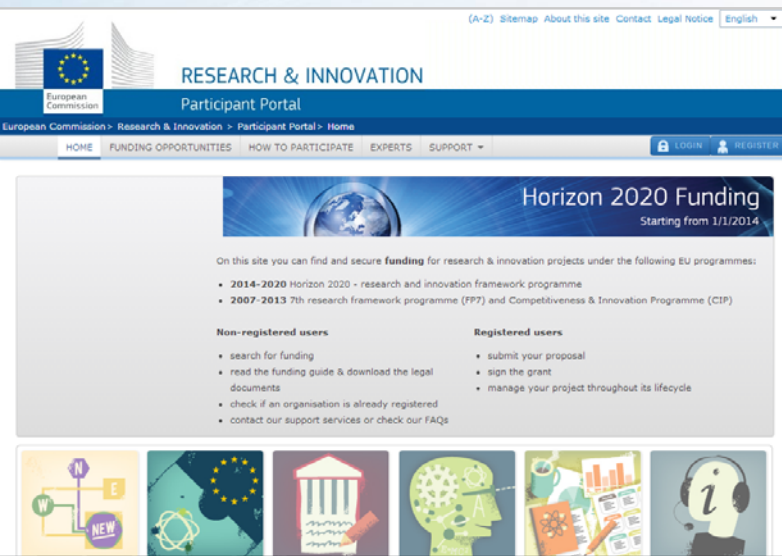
(A-Z) Sitemap About this site Contact Legal Notice English

European Commission

RESEARCH & INNOVATION

Participant Portal

European Commission > Research & Innovation > Participant Portal > Home

HOME FUNDING OPPORTUNITIES HOW TO PARTICIPATE EXPERTS SUPPORT

LOGIN REGISTER

Horizon 2020 Funding
Starting from 1/1/2014

On this site you can find and secure funding for research & innovation projects under the following EU programmes:

- 2014-2020 Horizon 2020 - research and innovation framework programme
- 2007-2013 7th research framework programme (FP7) and Competitiveness & Innovation Programme (CIP)

Non-registered users

- search for funding
- read the funding guide & download the legal documents
- check if an organisation is already registered
- contact our support services or check our FAQs

Registered users

- submit your proposal
- sign the grant
- manage your project throughout its lifecycle

N
E
W
NEW
i